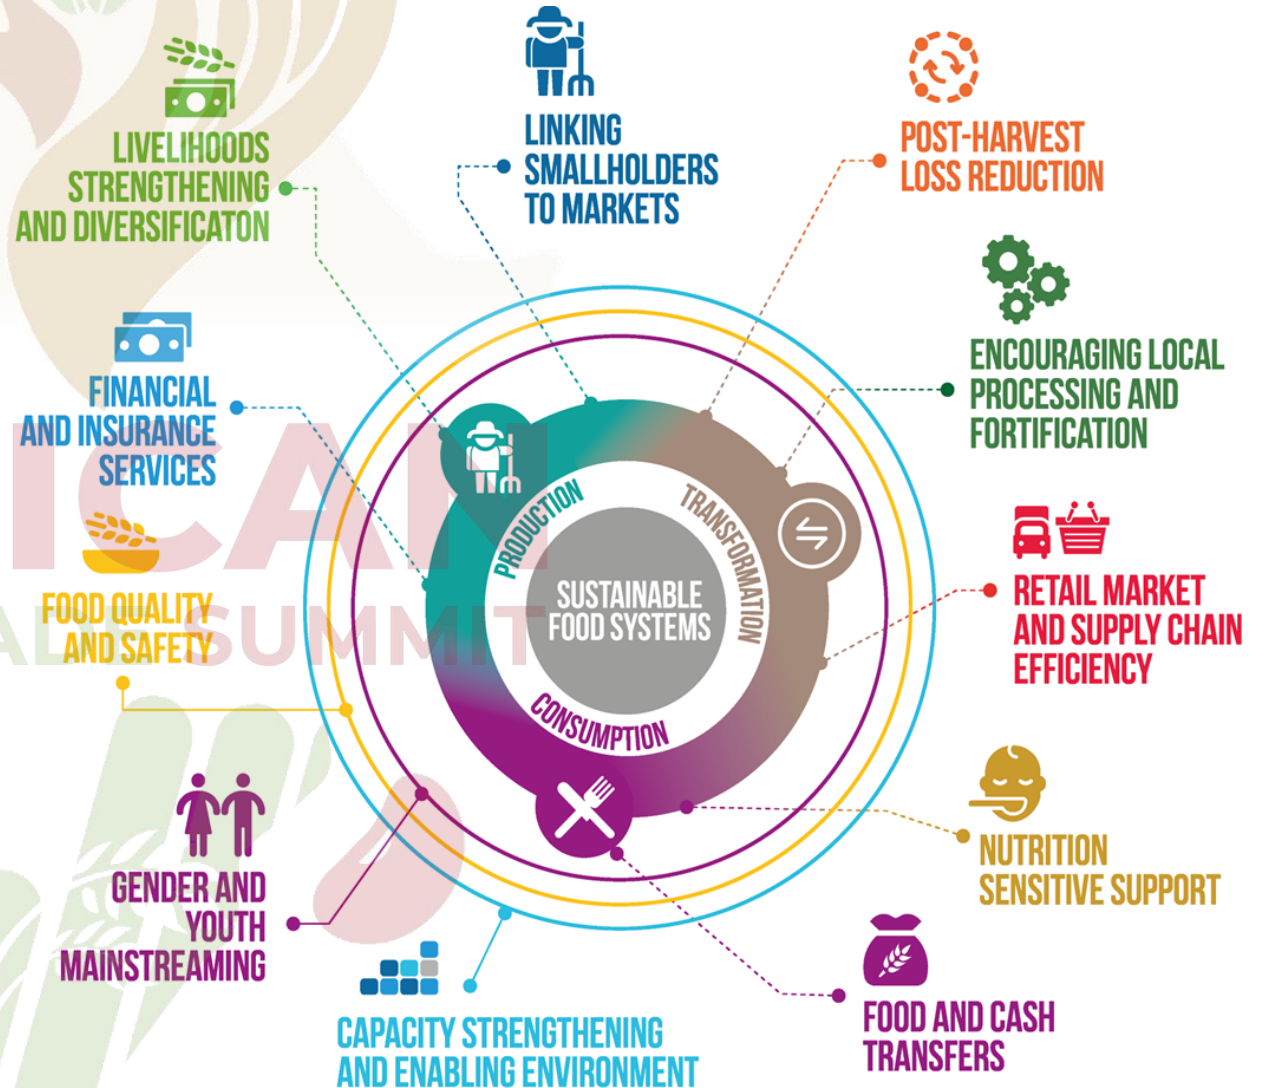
LIVELIHOODS STRENGTHENING AND DIVERSIFICATON

LINKING SMALLHOLDERS TO MARKETS

POST-HARVEST LOSS REDUCTION

ENCOURAGING LOCAL PROCESSING AND FORTIFICATION

FINANCIAL AND INSURANCE SERVICES

FOOD QUALITY AND SAFETY

PRODUCTION

TRANSFORMATION

SUSTAINABLE FOOD SYSTEMS

CONSUMPTION

RETAIL MARKET AND SUPPLY CHAIN EFFICIENCY

NUTRITION SENSITIVE SUPPORT

GENDER AND YOUTH MAINSTREAMING

CAPACITY STRENGTHENING AND ENABLING ENVIRONMENT

FOOD AND CASH TRANSFERS

ICAN SUMMIT